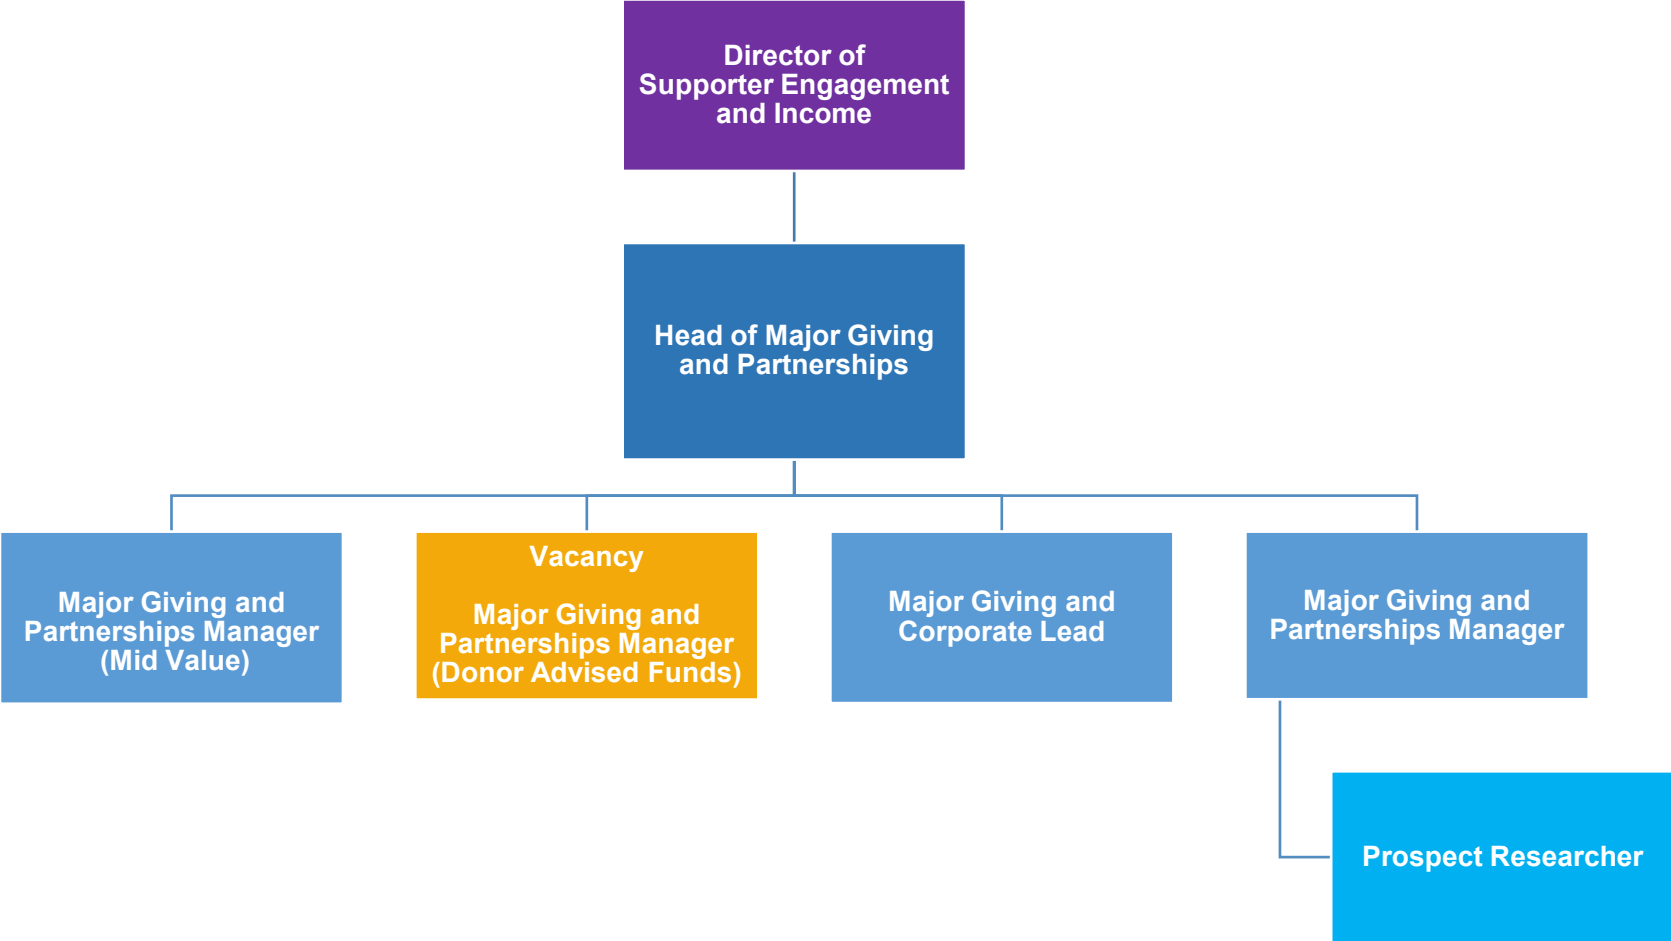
Director of Supporter Engagement and Income

Head of Major Giving and Partnerships

Major Giving and Partnerships Manager (Mid Value)

Vacancy

Major Giving and Partnerships Manager (Donor Advised Funds)

Major Giving and Corporate Lead

Major Giving and Partnerships Manager

Prospect Researcher